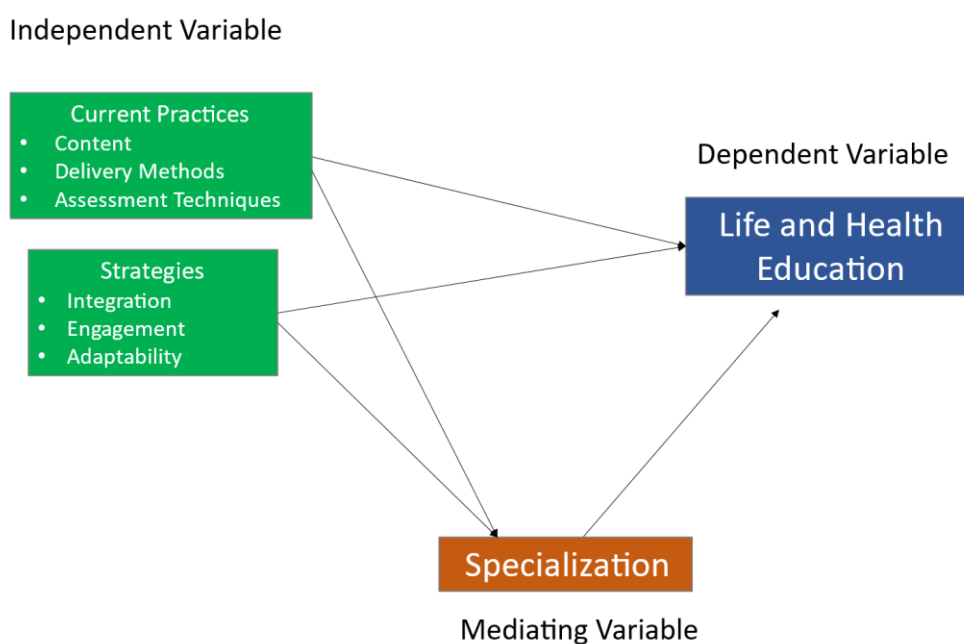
Independent Variable

Current Practices
- Content
- Delivery Methods
- Assessment Techniques

Strategies
- Integration
- Engagement
- Adaptability

Dependent Variable

Life and Health Education

Specialization

Mediating Variable